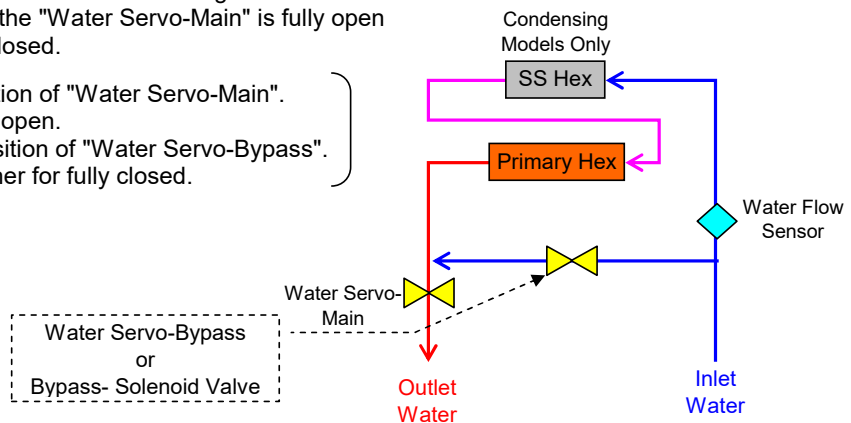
the "Water Servo-Main" is fully open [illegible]losed.

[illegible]ion of "Water Servo-Main". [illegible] open. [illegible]sition of "Water Servo-Bypass". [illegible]her for fully closed.

Condensing Models Only

SS Hex

Primary Hex

Water Flow Sensor

Water Servo-Main

Water Servo-Bypass
or
Bypass- Solenoid Valve

Outlet Water

Inlet Water